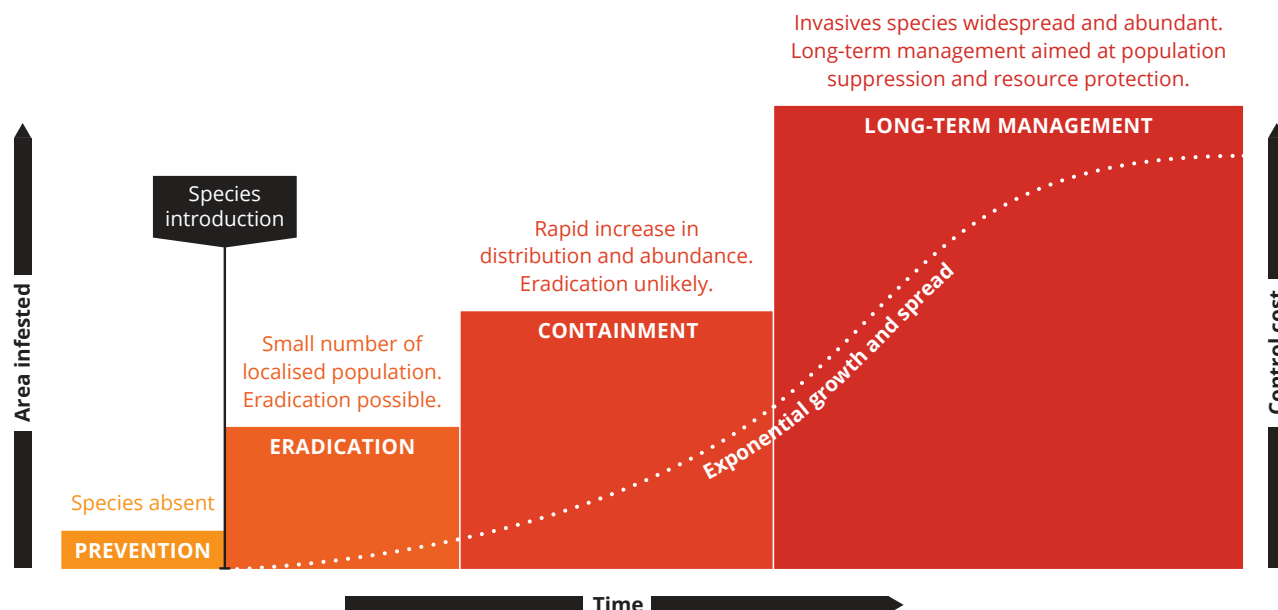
Invasives species widespread and abundant. Long-term management aimed at population suppression and resource protection.

LONG-TERM MANAGEMENT

Species introduction

Rapid increase in distribution and abundance. Eradication unlikely.

CONTAINMENT

Small number of localised population. Eradication possible.

ERADICATION

Species absent

PREVENTION

Exponential growth and spread

Area infested

Control cost

Time